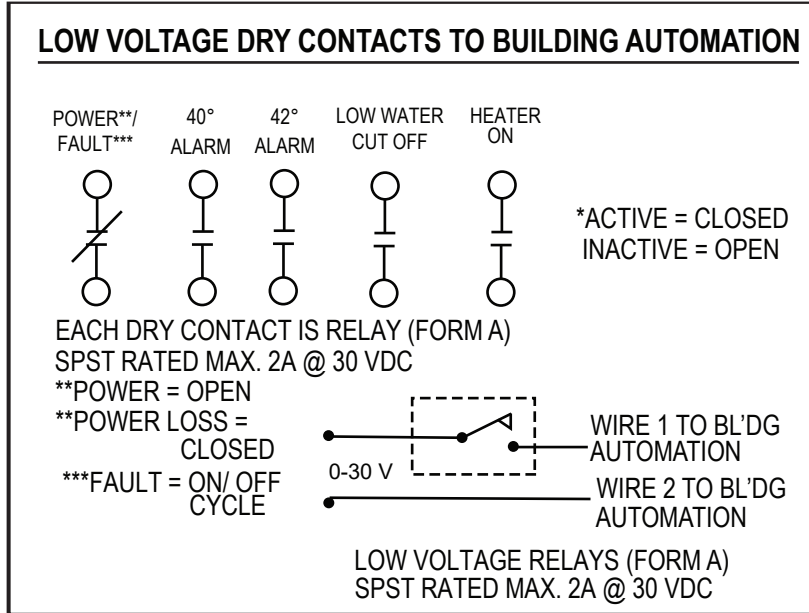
LOW VOLTAGE DRY CONTACTS TO BUILDING AUTOMATION

POWER**/ FAULT***

40° ALARM

42° ALARM

LOW WATER CUT OFF

HEATER ON

*ACTIVE = CLOSED
INACTIVE = OPEN

EACH DRY CONTACT IS RELAY (FORM A)
SPST RATED MAX. 2A @ 30 VDC
**POWER = OPEN
**POWER LOSS = CLOSED
***FAULT = ON/ OFF CYCLE

0-30 V

WIRE 1 TO BL'DG AUTOMATION

WIRE 2 TO BL'DG AUTOMATION

LOW VOLTAGE RELAYS (FORM A)
SPST RATED MAX. 2A @ 30 VDC